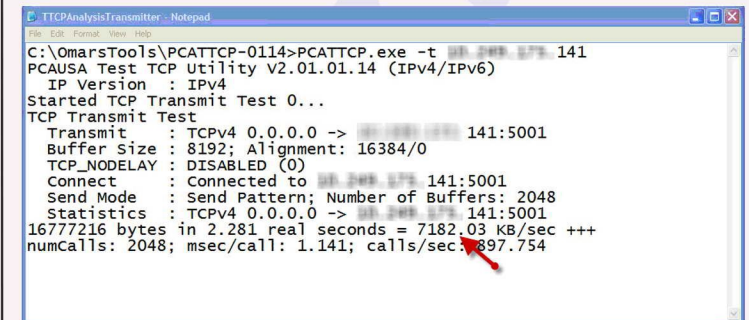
TTCPAnalysisTransmitter - Notepad
File Edit Format View Help
C:\OmarsTools\PCATTCP-0114>PCATTCP.exe -t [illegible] 141
PCAUSA Test TCP Utility V2.01.01.14 (IPv4/IPv6)
IP Version : IPv4
Started TCP Transmit Test 0...
TCP Transmit Test
Transmit : TCPv4 0.0.0.0 -> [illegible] 141:5001
Buffer Size : 8192; Alignment: 16384/0
TCP_NODELAY : DISABLED (0)
Connect : Connected to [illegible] 141:5001
Send Mode : Send Pattern; Number of Buffers: 2048
Statistics : TCPv4 0.0.0.0 -> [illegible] 141:5001
16777216 bytes in 2.281 real seconds = 7182.03 KB/sec +++
numCalls: 2048; msec/call: 1.141; calls/sec: 897.754